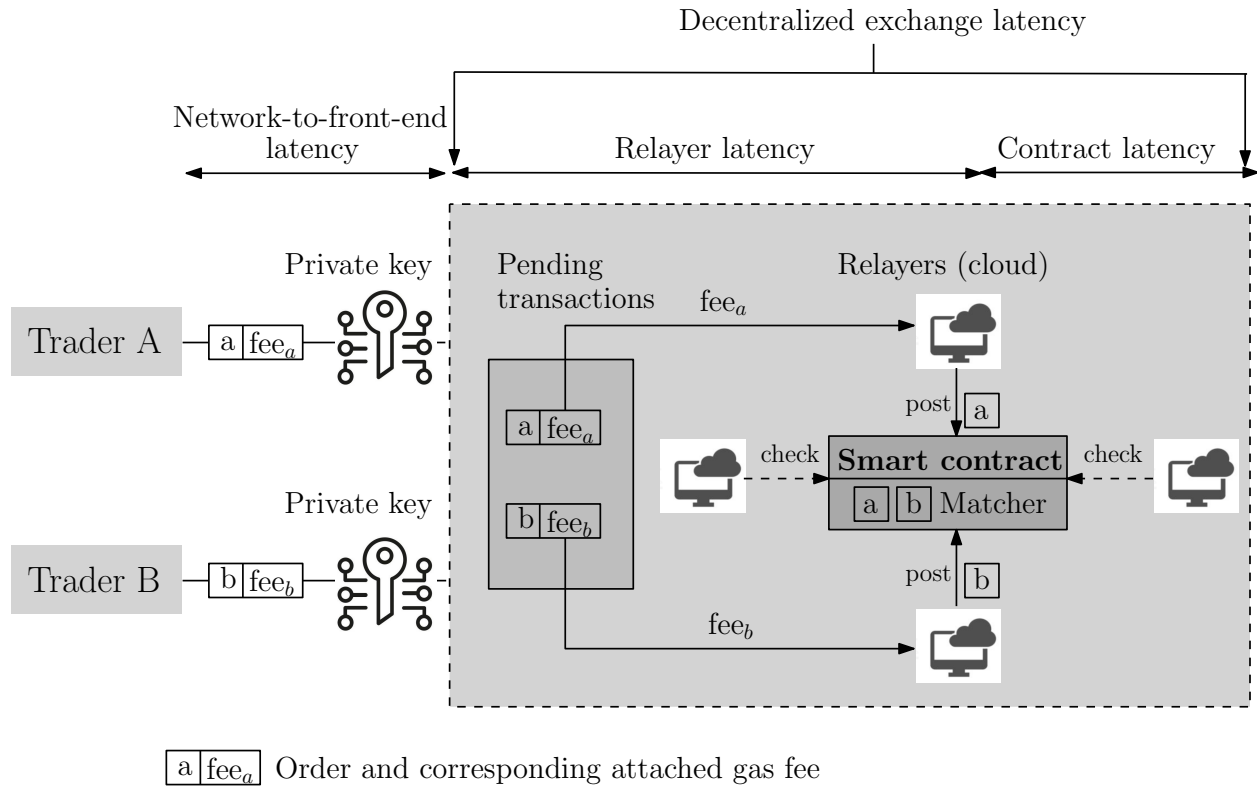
Decentralized exchange latency

Network-to-front-end latency

Relayer latency

Contract latency

Private key

Pending transactions

Relayers (cloud)

Trader A

a fee$_a$

fee$_a$

a fee$_a$

post a

check

Smart contract

check

a b Matcher

Private key

b fee$_b$

Trader B

b fee$_b$

post b

fee$_b$

a fee$_a$ Order and corresponding attached gas fee